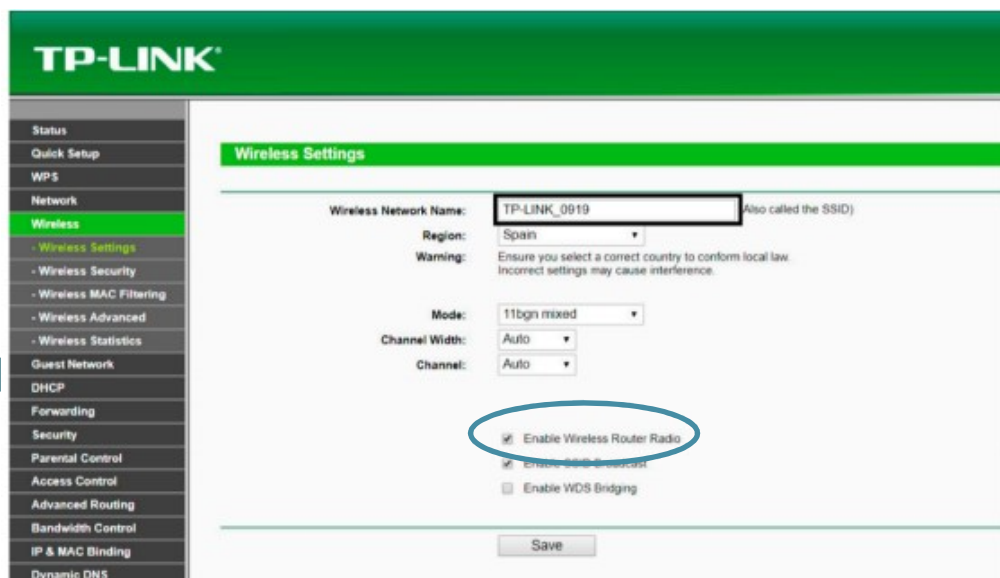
TP-LINK®

Status
Quick Setup
WPS
Network
Wireless
- Wireless Settings
- Wireless Security
- Wireless MAC Filtering
- Wireless Advanced
- Wireless Statistics
Guest Network
DHCP
Forwarding
Security
Parental Control
Access Control
Advanced Routing
Bandwidth Control
IP & MAC Binding
Dynamic DNS

Wireless Settings

Wireless Network Name: TP-LINK_0919 (Also called the SSID)
Region: Spain
Warning: Ensure you select a correct country to conform local law. Incorrect settings may cause interference.

Mode: 11bgn mixed
Channel Width: Auto
Channel: Auto

Enable Wireless Router Radio
Enable SSID Broadcast
Enable WDS Bridging

Save